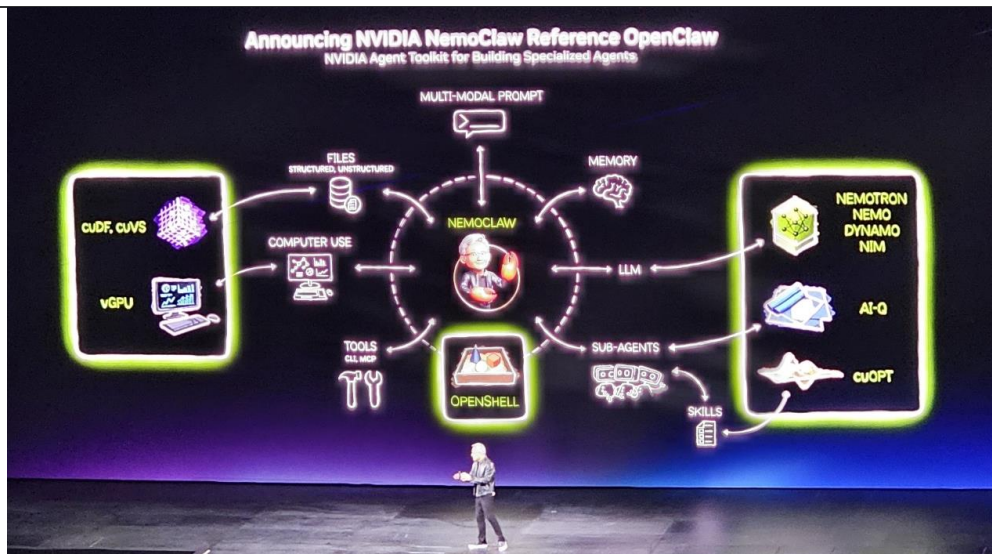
Announcing NVIDIA NemoClaw Reference OpenClaw
NVIDIA Agent Toolkit for Building Specialized Agents

MULTI-MODAL PROMPT

FILES
STRUCTURED, UNSTRUCTURED

MEMORY

cuDF, cuVS

NEMOCLAW

NEMOTRON
NEMO
DYNAMO
NIM

COMPUTER USE

LLM

vGPU

AI-Q

TOOLS
CLI, MCP

SUB-AGENTS

OPENSHELL

cuOPT

SKILLS